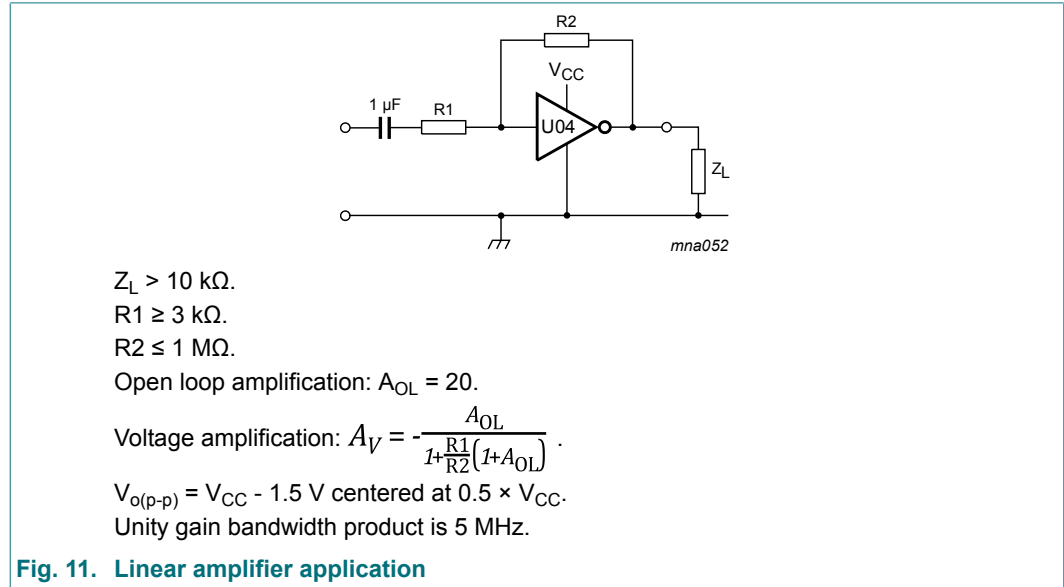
R2
$V_{CC}$
1 µF
R1
U04
$Z_L$
mna052

$Z_L$ > 10 kΩ.
R1 ≥ 3 kΩ.
R2 ≤ 1 MΩ.
Open loop amplification: $A_{OL}$ = 20.
Voltage amplification: $A_V = -\frac{A_{OL}}{1+\frac{R1}{R2}(1+A_{OL})}$ .
$V_{o(p-p)}$ = $V_{CC}$ - 1.5 V centered at 0.5 × $V_{CC}$.
Unity gain bandwidth product is 5 MHz.

Fig. 11. Linear amplifier application